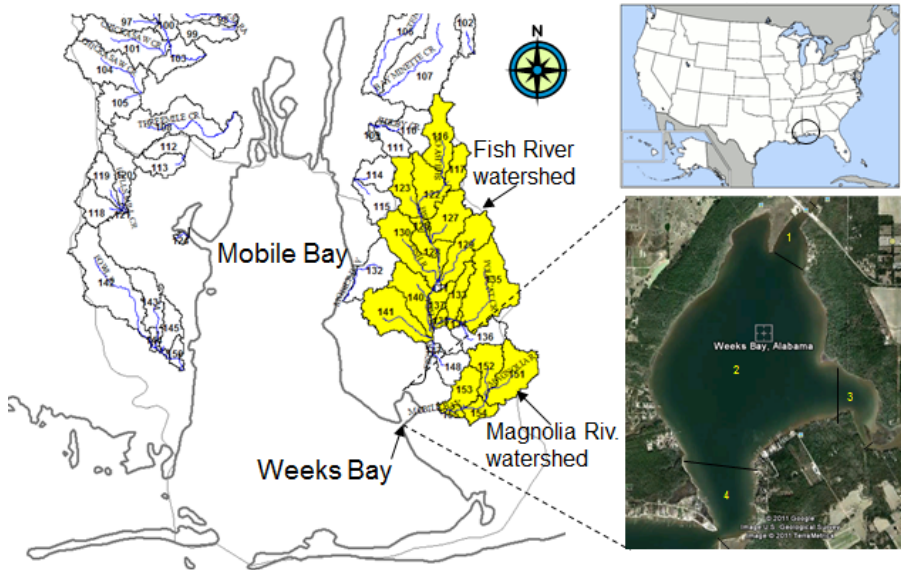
97
99
101
103
104
105
106
102
107
108
111
110
112
113
116
117
119
120
114
115
123
122
127
118
130
124
125
128
135
132
131
142
143
140
137
141
133
134
145
136
148
152
151
153
154
N
Fish River watershed
Mobile Bay
Magnolia Riv. watershed
Weeks Bay
Weeks Bay, Alabama
1
2
3
4
© 2011 Google
Image U.S. Geological Survey
Image © 2011 TerraMetrics